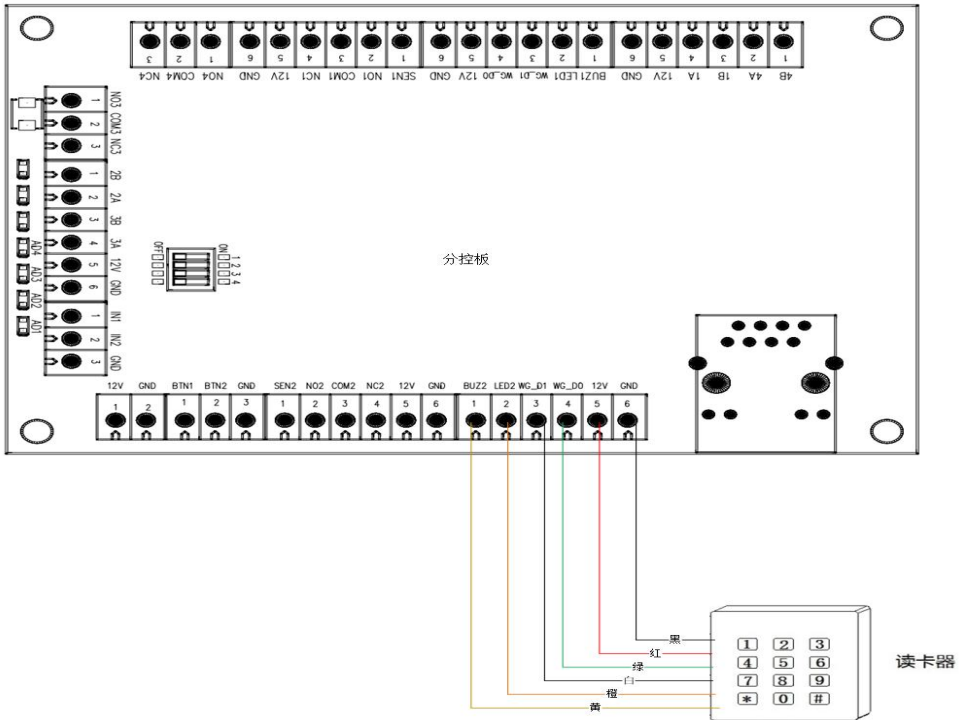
3 2 1 6 5 4 3 2 1 6 5 4 3 2 1 6 5 4 3 2 1
NC4 COM4 NO4 GND 12V NC1 COM1 NO1 SEN1 GND 12V WG_D0 WG_D1 LED1 BUZ1 GND 12V 1A 1B 4A 4B

NO3 1
COM3 2
NC3 3
2B 1
2A 2
3B 3
3A 4
12V 5
GND 6
IN1 1
IN2 2
GND 3

AD4
AD3
AD2
AD1

OFF
ON 1 2 3 4

分控板

12V GND BTN1 BTN2 GND SEN2 NO2 COM2 NC2 12V GND BUZ2 LED2 WG_D1 WG_D0 12V GND
1 2 1 2 3 1 2 3 4 5 6 1 2 3 4 5 6

黑
红
绿
白
橙
黄

1 2 3
4 5 6
7 8 9
* 0 #

读卡器